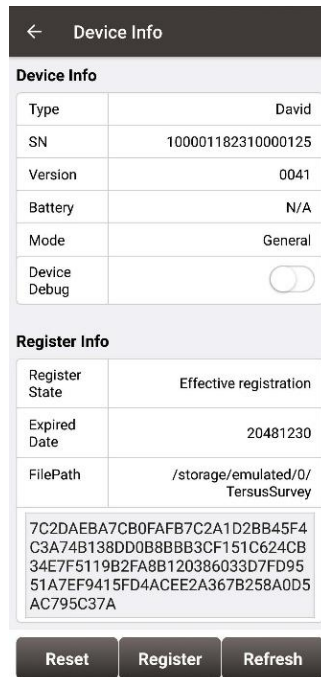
← Device Info

Device Info

| Type | David |
|---|---|
| SN | 100001182310000125 |
| Version | 0041 |
| Battery | N/A |
| Mode | General |
| Device Debug | |

Register Info

| Register State | Effective registration |
|---|---|
| Expired Date | 20481230 |
| FilePath | /storage/emulated/0/TersusSurvey |

7C2DAEBA7CB0FAFB7C2A1D2BB45F4C3A74B138DD0B8BBB3CF151C624CB34E7F5119B2FA8B120386033D7FD9551A7EF9415FD4ACEE2A367B258A0D5AC795C37A

Reset Register Refresh